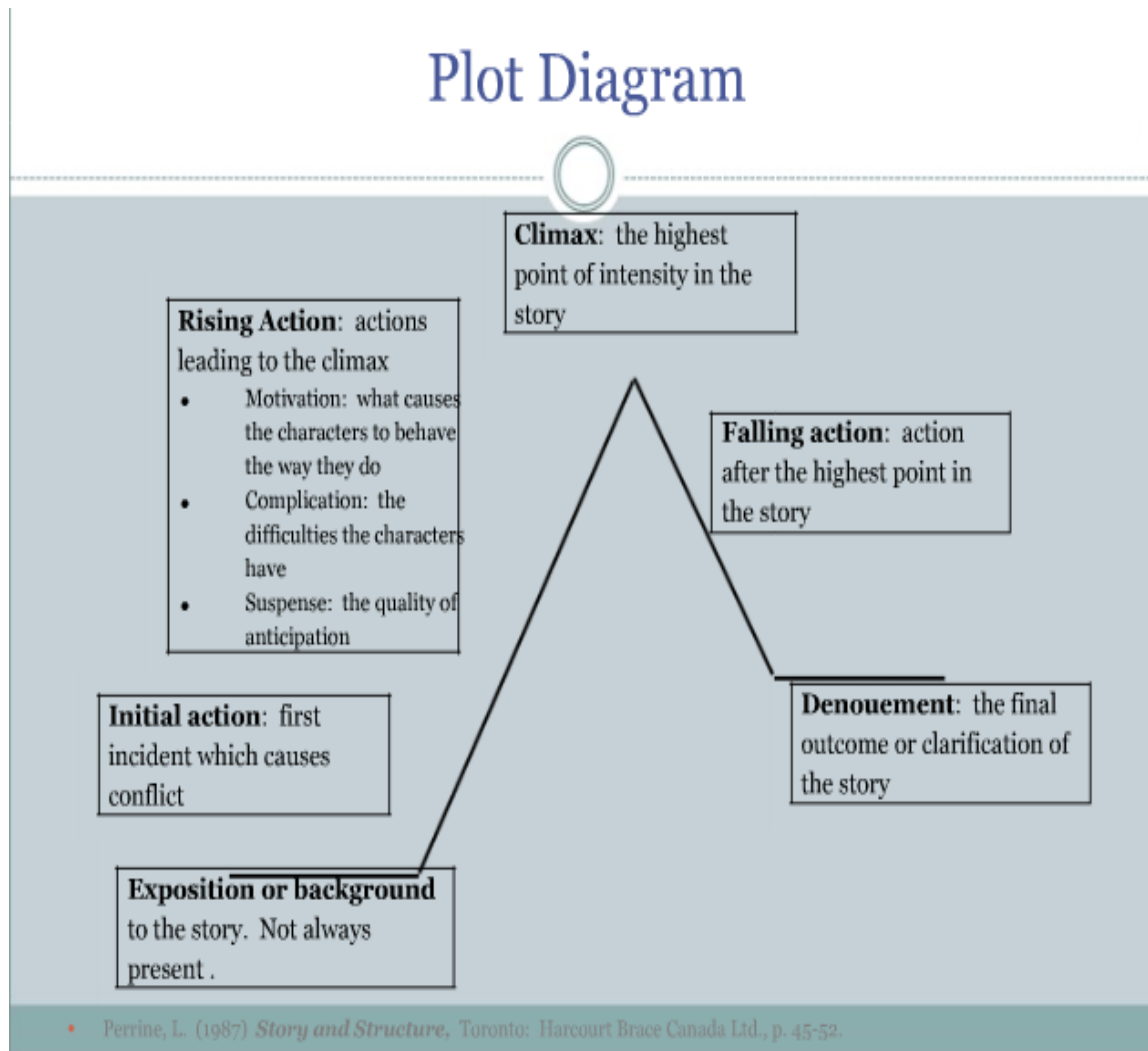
Plot Diagram

Climax: the highest point of intensity in the story

Rising Action: actions leading to the climax
- Motivation: what causes the characters to behave the way they do
- Complication: the difficulties the characters have
- Suspense: the quality of anticipation

Falling action: action after the highest point in the story

Initial action: first incident which causes conflict

Denouement: the final outcome or clarification of the story

Exposition or background to the story. Not always present .

Perrine, L. (1987) Story and Structure, Toronto: Harcourt Brace Canada Ltd., p. 45-52.